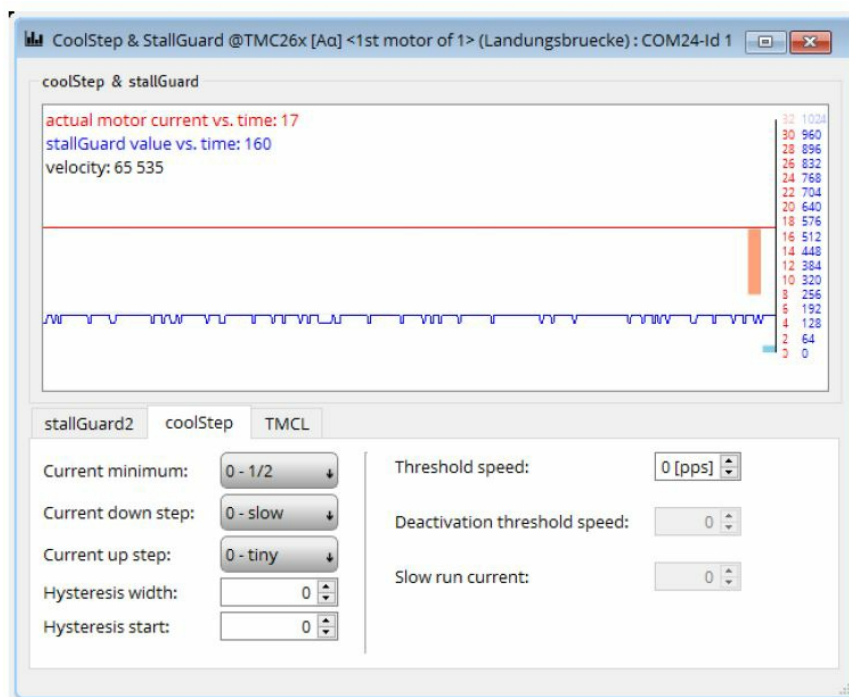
CoolStep & StallGuard @TMC26x [Aα] <1st motor of 1> (Landungsbruecke) : COM24-Id 1

coolStep & stallGuard

actual motor current vs. time: 17
stallGuard value vs. time: 160
velocity: 65 535

| | |
|---|---|
| 32 | 1024 |
| 30 | 960 |
| 28 | 896 |
| 26 | 832 |
| 24 | 768 |
| 22 | 704 |
| 20 | 640 |
| 18 | 576 |
| 16 | 512 |
| 14 | 448 |
| 12 | 384 |
| 10 | 320 |
| 8 | 256 |
| 6 | 192 |
| 4 | 128 |
| 2 | 64 |
| 0 | 0 |

stallGuard2 coolStep TMCL

Current minimum: 0 - 1/2
Current down step: 0 - slow
Current up step: 0 - tiny
Hysteresis width: 0
Hysteresis start: 0

Threshold speed: 0 [pps]
Deactivation threshold speed: 0
Slow run current: 0